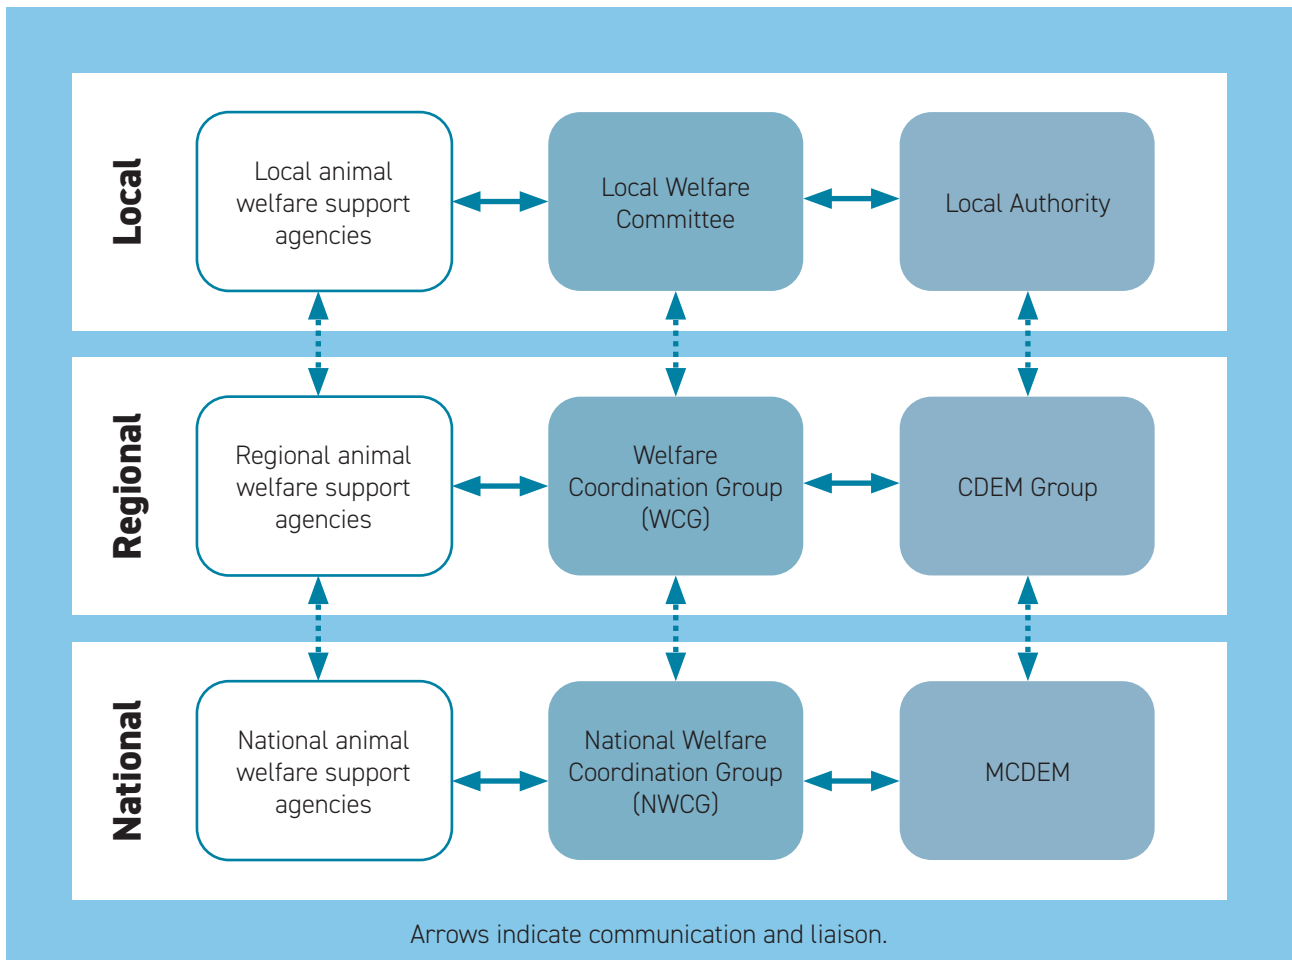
Local

Local animal welfare support agencies

Local Welfare Committee

Local Authority

Regional

Regional animal welfare support agencies

Welfare Coordination Group (WCG)

CDEM Group

National

National animal welfare support agencies

National Welfare Coordination Group (NWCG)

MCDEM

Arrows indicate communication and liaison.